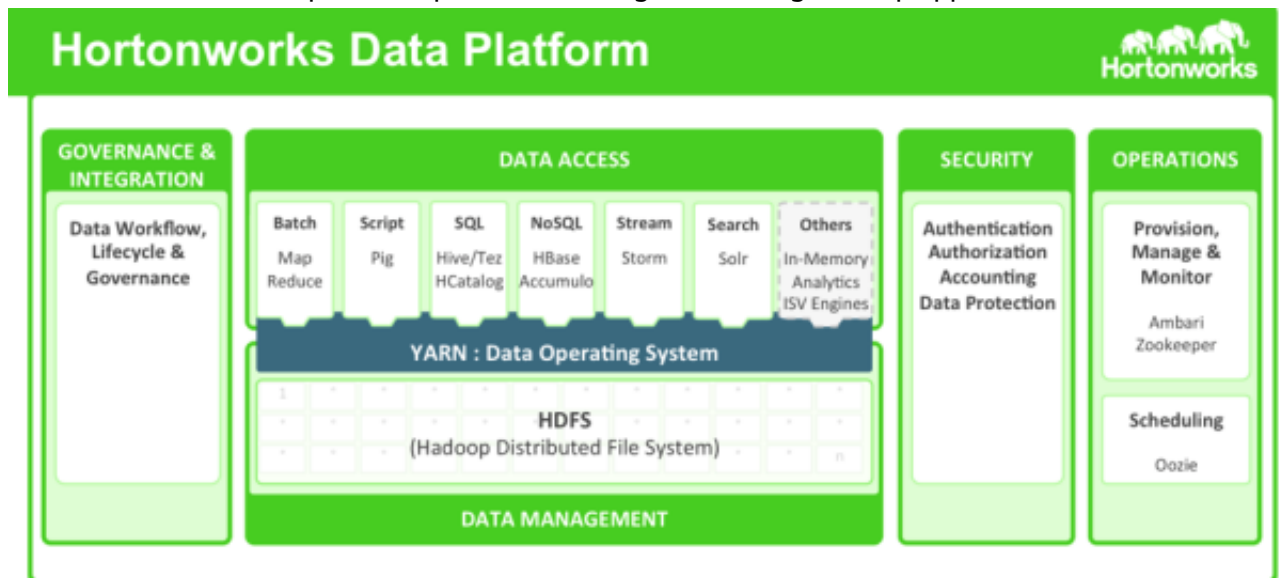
Hortonworks Data Platform

Hortonworks

GOVERNANCE & INTEGRATION

Data Workflow, Lifecycle & Governance

DATA ACCESS

Batch
Map Reduce

Script
Pig

SQL
Hive/Tez HCatalog

NoSQL
HBase Accumulo

Stream
Storm

Search
Solr

Others
In-Memory Analytics ISV Engines

YARN : Data Operating System

1

HDFS
(Hadoop Distributed File System)

n

DATA MANAGEMENT

SECURITY

Authentication
Authorization
Accounting
Data Protection

OPERATIONS

Provision, Manage & Monitor

Ambari
Zookeeper

Scheduling

Oozie